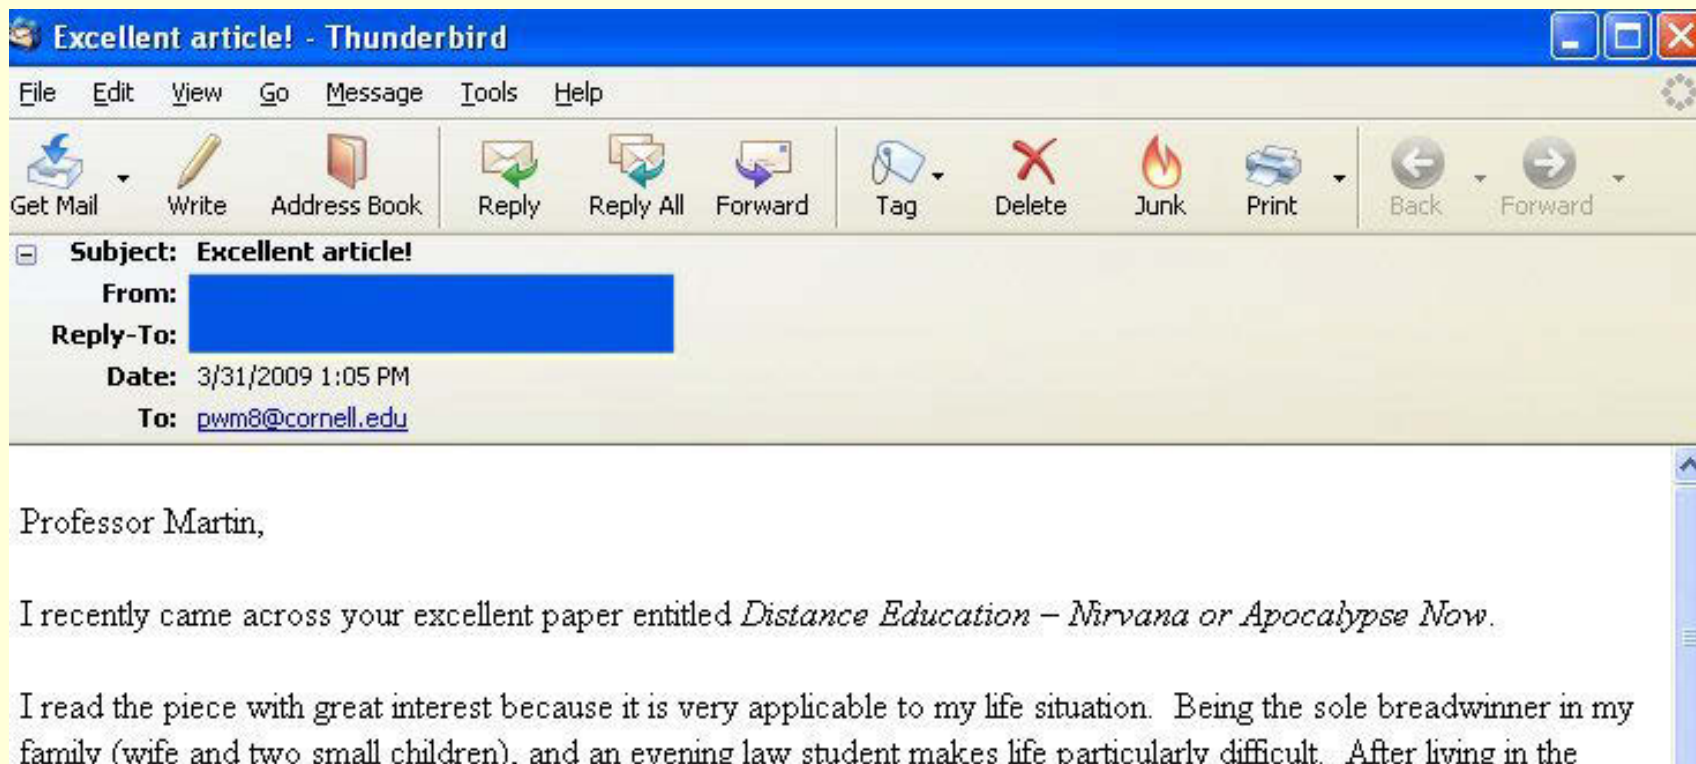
Excellent article! - Thunderbird

File Edit View Go Message Tools Help

Get Mail Write Address Book Reply Reply All Forward Tag Delete Junk Print Back Forward

Subject: Excellent article!
From:
Reply-To:
Date: 3/31/2009 1:05 PM
To: pwm8@cornell.edu

Professor Martin,

I recently came across your excellent paper entitled *Distance Education – Nirvana or Apocalypse Now*.

I read the piece with great interest because it is very applicable to my life situation. Being the sole breadwinner in my family (wife and two small children), and an evening law student makes life particularly difficult. After living in the